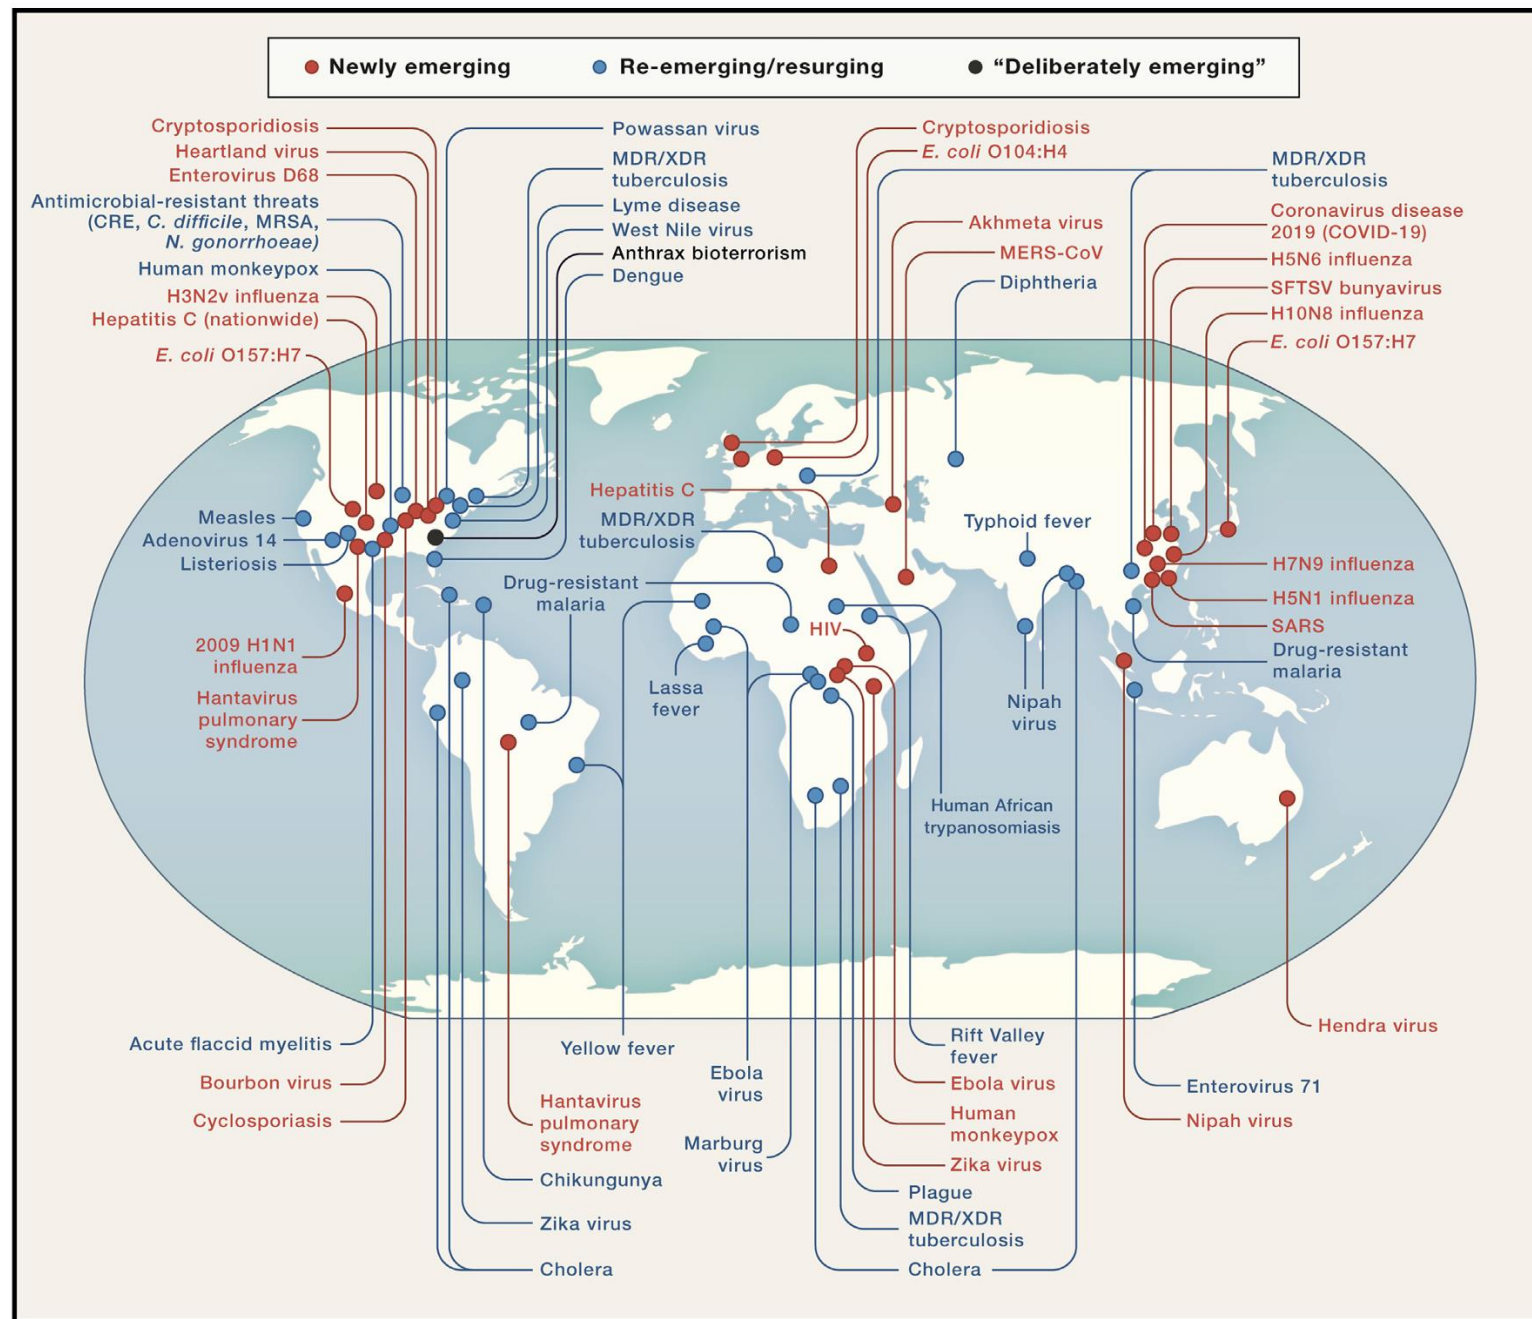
Newly emerging Re-emerging/resurging "Deliberately emerging"

Cryptosporidiosis
Heartland virus
Enterovirus D68
Antimicrobial-resistant threats (CRE, C. difficile, MRSA, N. gonorrhoeae)
Human monkeypox
H3N2v influenza
Hepatitis C (nationwide)
E. coli O157:H7

Powassan virus
MDR/XDR tuberculosis
Lyme disease
West Nile virus
Anthrax bioterrorism
Dengue

Cryptosporidiosis
E. coli O104:H4
Akhmeta virus
MERS-CoV
Diphtheria

MDR/XDR tuberculosis
Coronavirus disease 2019 (COVID-19)
H5N6 influenza
SFTSV bunyavirus
H10N8 influenza
E. coli O157:H7

Measles
Adenovirus 14
Listeriosis
Hepatitis C
MDR/XDR tuberculosis
Drug-resistant malaria
Typhoid fever
H7N9 influenza
H5N1 influenza
SARS
Drug-resistant malaria

2009 H1N1 influenza
Hantavirus pulmonary syndrome
Lassa fever
HIV
Nipah virus
Human African trypanosomiasis

Acute flaccid myelitis
Bourbon virus
Cyclosporiasis
Yellow fever
Hantavirus pulmonary syndrome
Chikungunya
Zika virus
Cholera
Ebola virus
Marburg virus
Rift Valley fever
Ebola virus
Human monkeypox
Zika virus
Plague
MDR/XDR tuberculosis
Cholera
Hendra virus
Enterovirus 71
Nipah virus